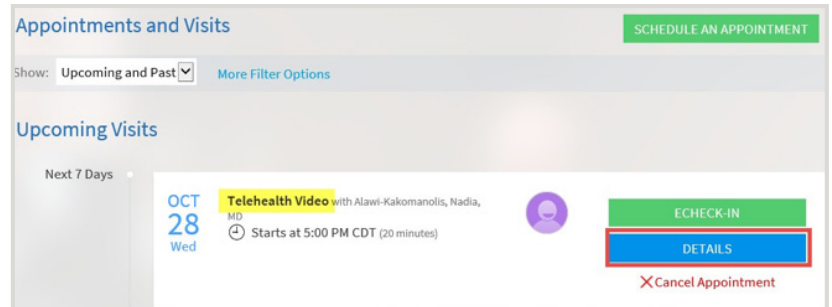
Appointments and Visits

SCHEDULE AN APPOINTMENT

Show: Upcoming and Past

More Filter Options

Upcoming Visits

Next 7 Days

OCT
28
Wed

Telehealth Video with Alawi-Kakomanolis, Nadia, MD

Starts at 5:00 PM CDT (20 minutes)

ECHECK-IN

DETAILS

Cancel Appointment